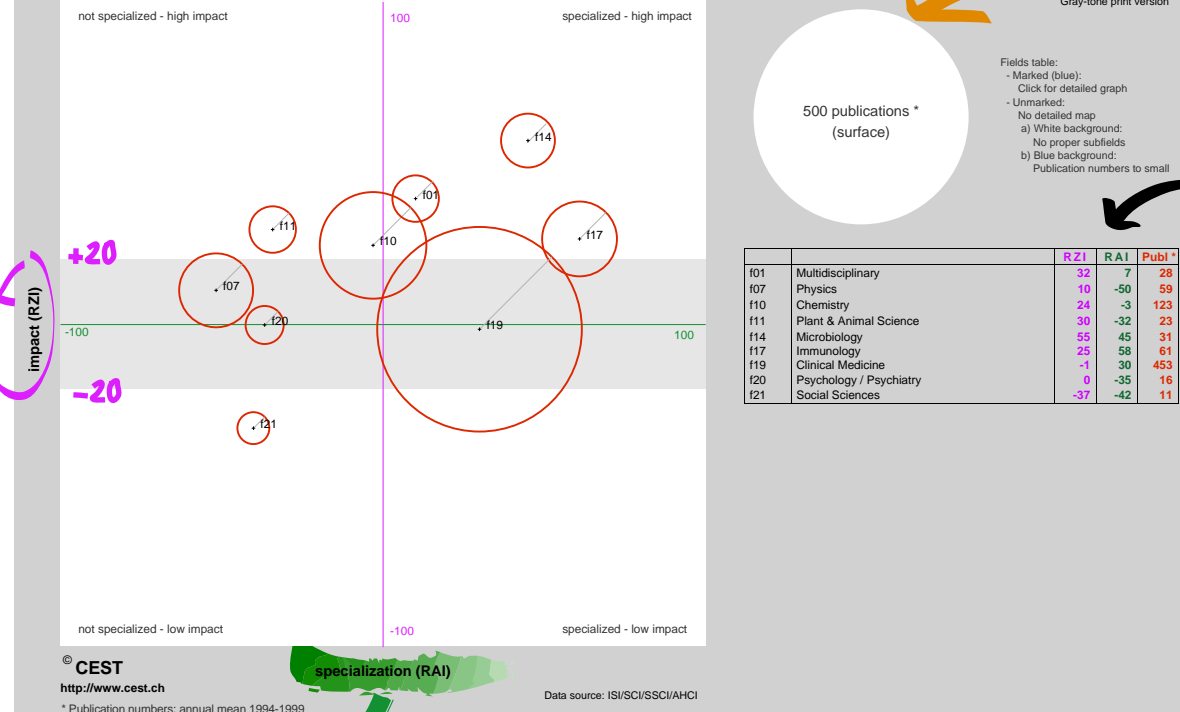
not specialized - high impact

100

specialized - high impact

Gray-tone print version

500 publications *
(surface)

Fields table:
- Marked (blue):
Click for detailed graph
- Unmarked:
No detailed map
a) White background:
No proper subfields
b) Blue background:
Publication numbers to small

f14

f01

f11

f10

f17

+20

impact (RZI)

f07

f20

-100

f19

100

-20

f21

|  |  | RZI | RAI | Publ * |
|---|---|---|---|---|
| f01 | Multidisciplinary | 32 | 7 | 28 |
| f07 | Physics | 10 | -50 | 59 |
| f10 | Chemistry | 24 | -3 | 123 |
| f11 | Plant & Animal Science | 30 | -32 | 23 |
| f14 | Microbiology | 55 | 45 | 31 |
| f17 | Immunology | 25 | 58 | 61 |
| f19 | Clinical Medicine | -1 | 30 | 453 |
| f20 | Psychology / Psychiatry | 0 | -35 | 16 |
| f21 | Social Sciences | -37 | -42 | 11 |

not specialized - low impact

-100

specialized - low impact

© CEST

http://www.cest.ch

specialization (RAI)

Data source: ISI/SCI/SSCI/AHCI

* Publication numbers: annual mean 1994-1999